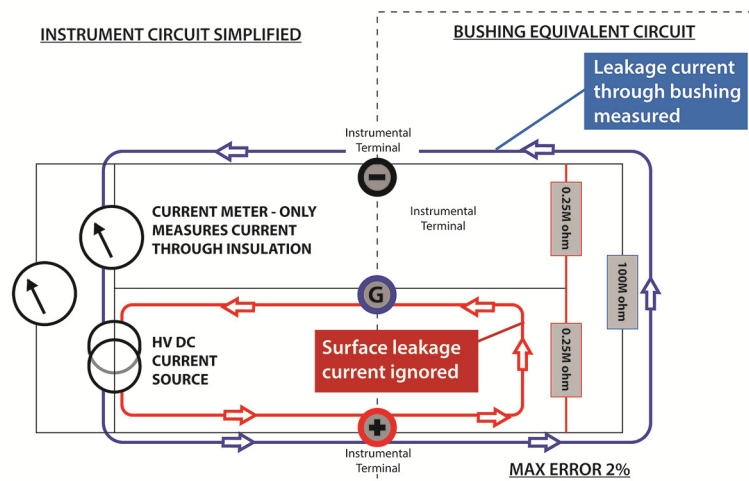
INSTRUMENT CIRCUIT SIMPLIFIED

BUSHING EQUIVALENT CIRCUIT

Leakage current through bushing measured

Instrumental Terminal

Instrumental Terminal

CURRENT METER - ONLY MEASURES CURRENT THROUGH INSULATION

0.25M ohm

100M ohm

G

HV DC CURRENT SOURCE

Surface leakage current ignored

0.25M ohm

Instrumental Terminal

MAX ERROR 2%